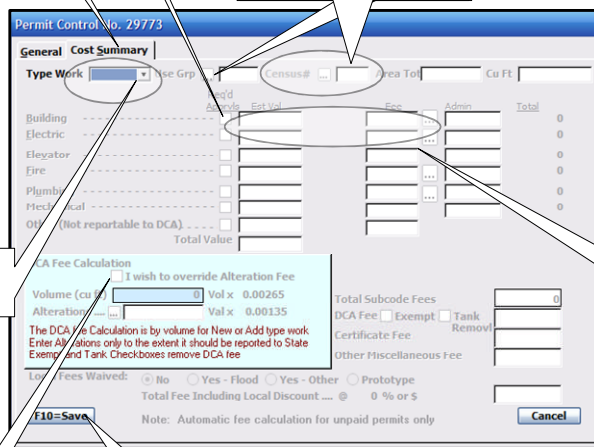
Permit Control No. 29773

General Cost Summary

Type Work Use Grp Census# Area Tot Cu Ft

Req'd Apprvls Est Vol Fee Admin Total

Building 0
Electric 0
Elevator 0
Fire 0
Plumbing 0
Mechanical 0
Other (Not reportable to DCA) 0

Total Value

DCA Fee Calculation

I wish to override Alteration Fee

Volume (cu ft) 0 Vol x 0.00265

Alterations ... Val x 0.00135

The DCA Fee Calculation is by volume for New or Add type work. Enter Alterations only to the extent it should be reported to State. Exempt and Tank Checkboxes remove DCA fee

Total Subcode Fees 0

DCA Fee Exempt Tank Removl

Certificate Fee

Other Miscellaneous Fee

Local Fees Waived: No Yes - Flood Yes - Other Prototype

Total Fee Including Local Discount .... @ 0 % or $

F10=Save

Note: Automatic fee calculation for unpaid permits only

Cancel